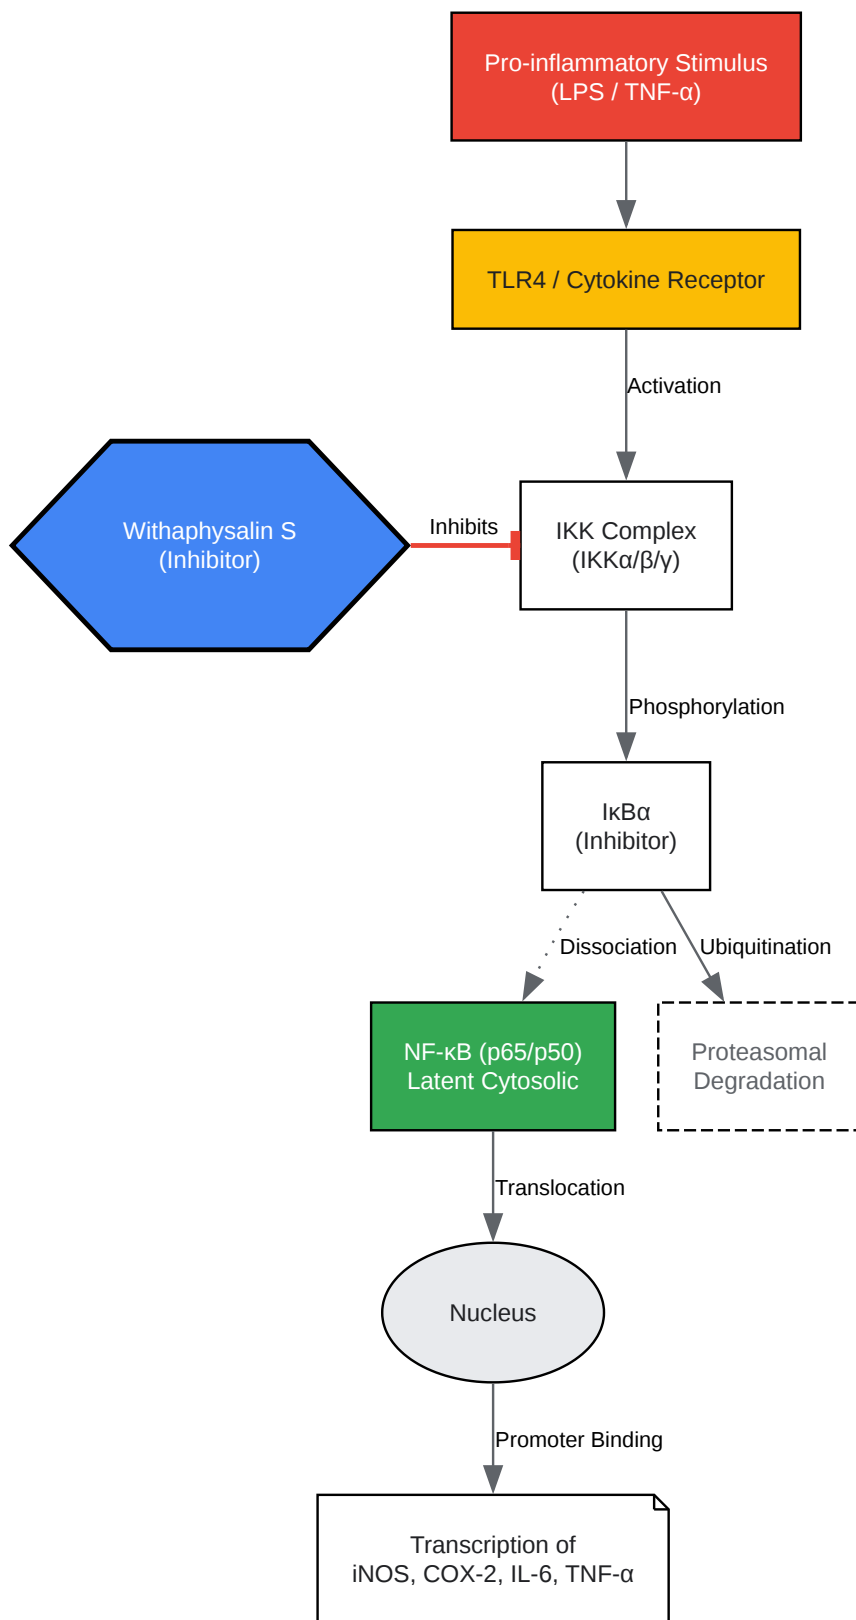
Pro-inflammatory Stimulus
(LPS / TNF-α)

TLR4 / Cytokine Receptor

Activation

Withaphysalin S
(Inhibitor)

Inhibits

IKK Complex
(IKKα/β/γ)

Phosphorylation

IκBα
(Inhibitor)

Dissociation

Ubiquitination

NF-κB (p65/p50)
Latent Cytosolic

Proteasomal
Degradation

Translocation

Nucleus

Promoter Binding

Transcription of
iNOS, COX-2, IL-6, TNF-α